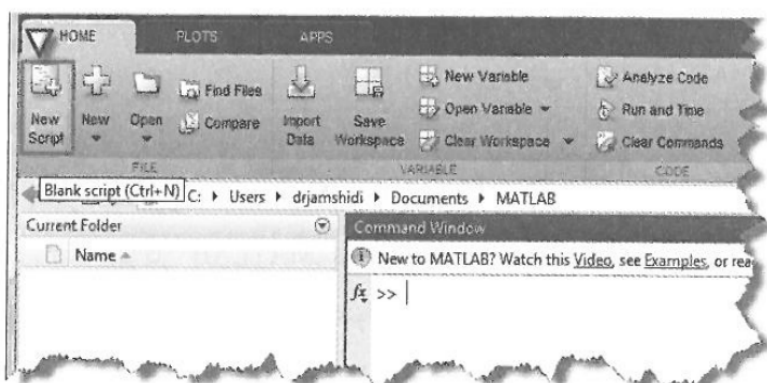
HOME PLOTS APPS

New Script New Open Find Files Compare Import Data Save Workspace New Variable Open Variable Clear Workspace Analyze Code Run and Time Clear Commands

FILE VARIABLE CODE

Blank script (Ctrl+N) C: ▸ Users ▸ drjamshidi ▸ Documents ▸ MATLAB

Current Folder

Name

Command Window

New to MATLAB? Watch this Video, see Examples, or rea

$f_x$ >> |